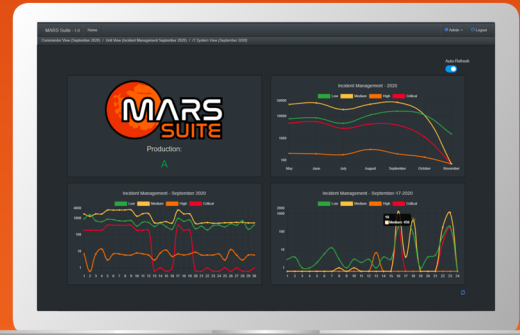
MARS Suite - 1.0 Home

Admin Logout

Commander View (September 2020) / Unit View (Incident Management September 2020) / IT System View (September 2020)

Auto-Refresh

MARS SUITE

Production:

A

Incident Management - 2020

Low Medium High Critical

100000

10000

1000

100

May June July August September October November

Incident Management - September 2020

Low Medium High Critical

10000

1000

100

10

1

1 2 3 4 5 6 7 8 9 10 11 12 13 14 15 16 17 18 19 20 21 22 23 24 25 26 27 28 29 30

Incident Management - September-17-2020

Low Medium High Critical

2500

2000

1500

1000

500

0

1 2 3 4 5 6 7 8 9 10 11 12 13 14 15 16 17 18 19 20 21 22 23 24

16

Medium: 800